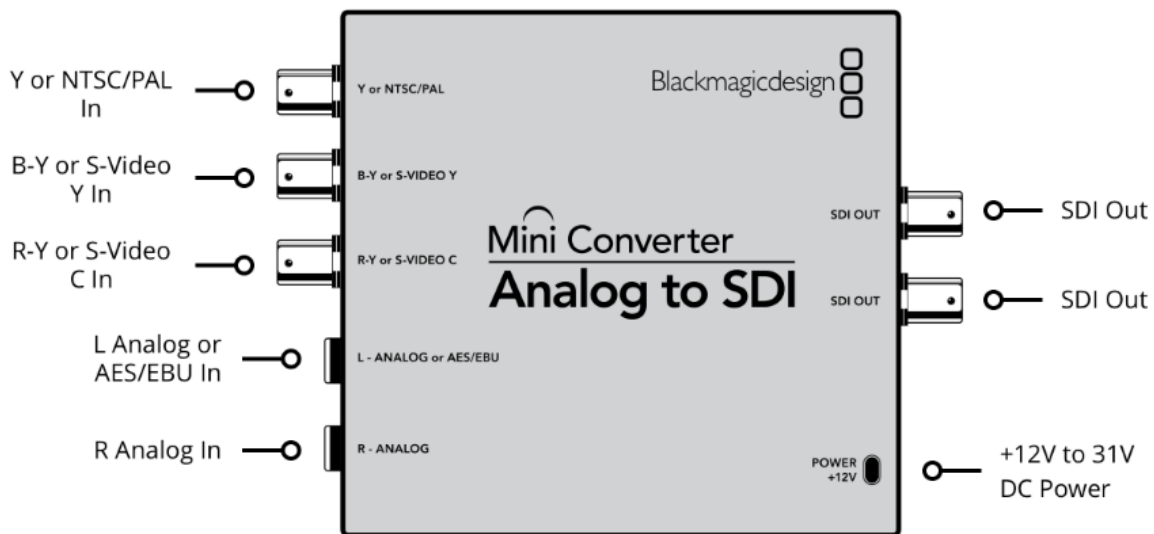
Y or NTSC/PAL In

B-Y or S-Video Y In

R-Y or S-Video C In

L Analog or AES/EBU In

R Analog In

Y or NTSC/PAL

B-Y or S-VIDEO Y

R-Y or S-VIDEO C

L - ANALOG or AES/EBU

R - ANALOG

Blackmagicdesign

Mini Converter
Analog to SDI

SDI OUT

SDI OUT

POWER +12V

SDI Out

SDI Out

+12V to 31V DC Power